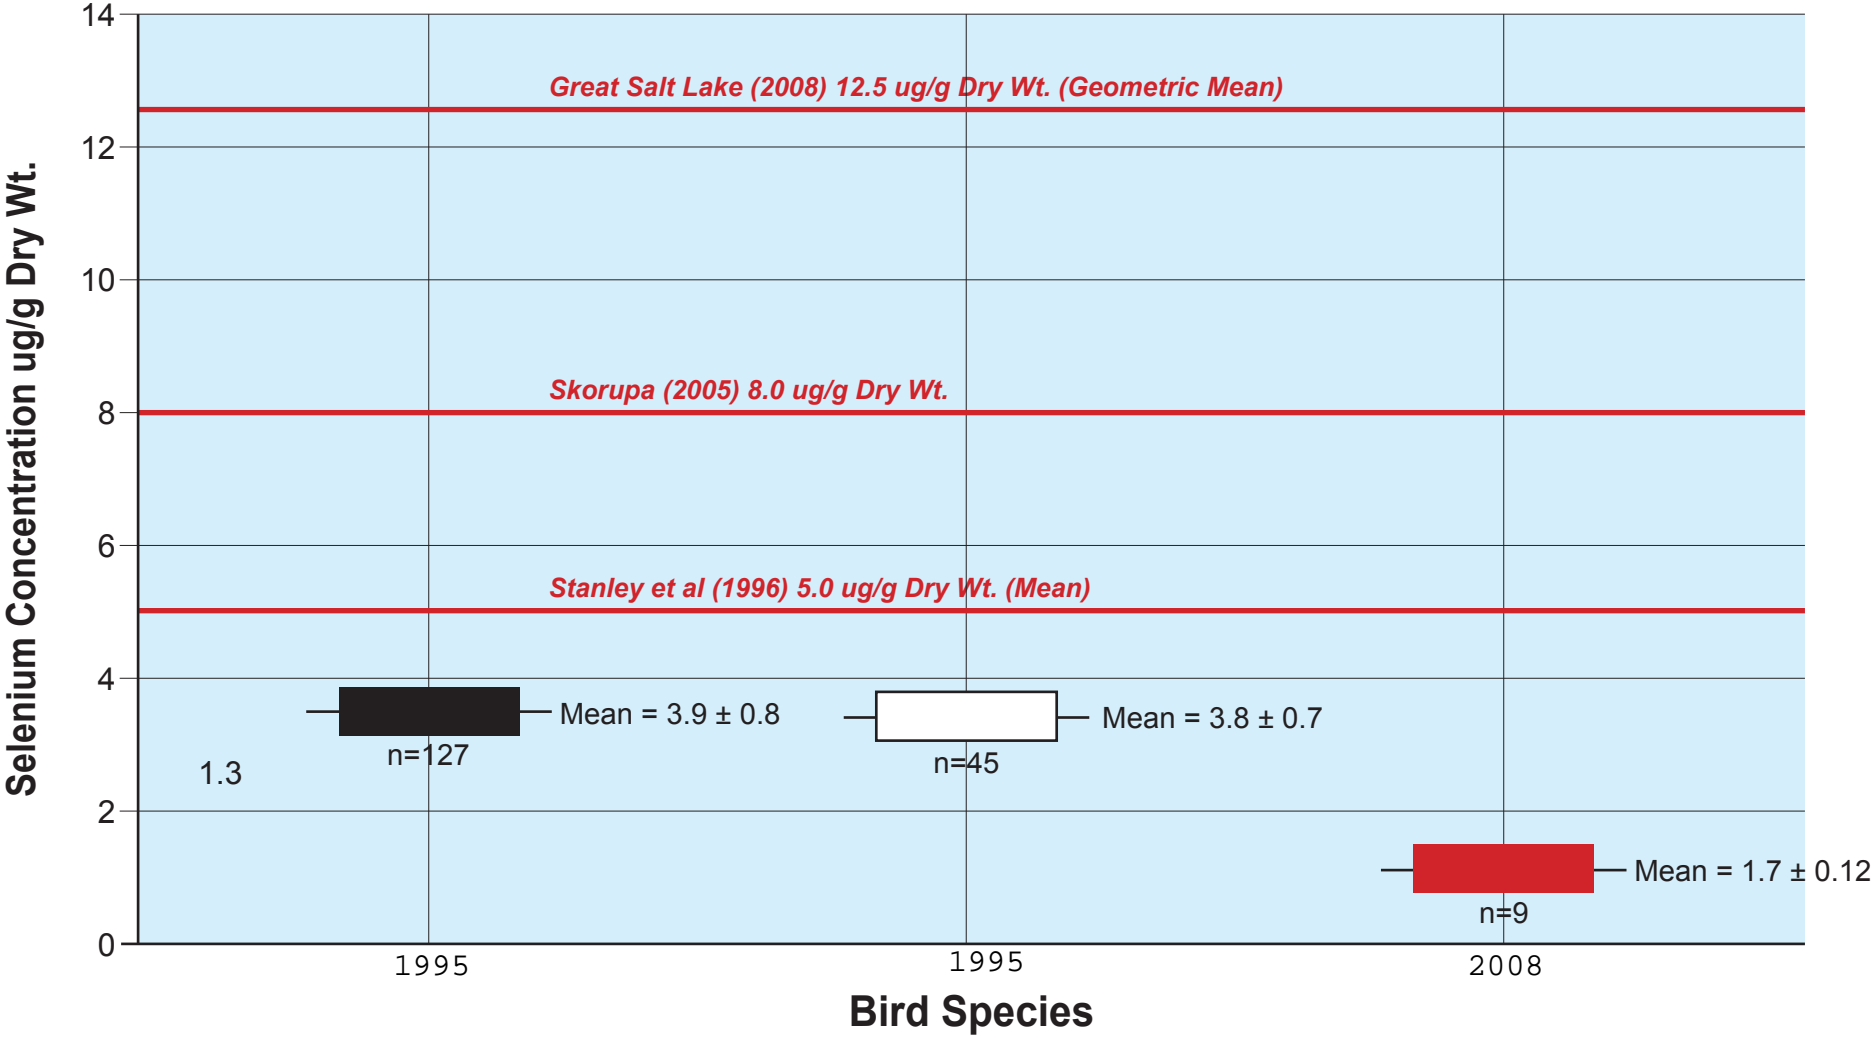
Selenium Concentration ug/g Dry Wt.

14
12
10
8
6
4
2
0

Great Salt Lake (2008) 12.5 ug/g Dry Wt. (Geometric Mean)

Skorupa (2005) 8.0 ug/g Dry Wt.

Stanley et al (1996) 5.0 ug/g Dry Wt. (Mean)

Mean = 3.9 ± 0.8
n=127
1.3

Mean = 3.8 ± 0.7
n=45

Mean = 1.7 ± 0.12
n=9

1995
1995
2008

Bird Species